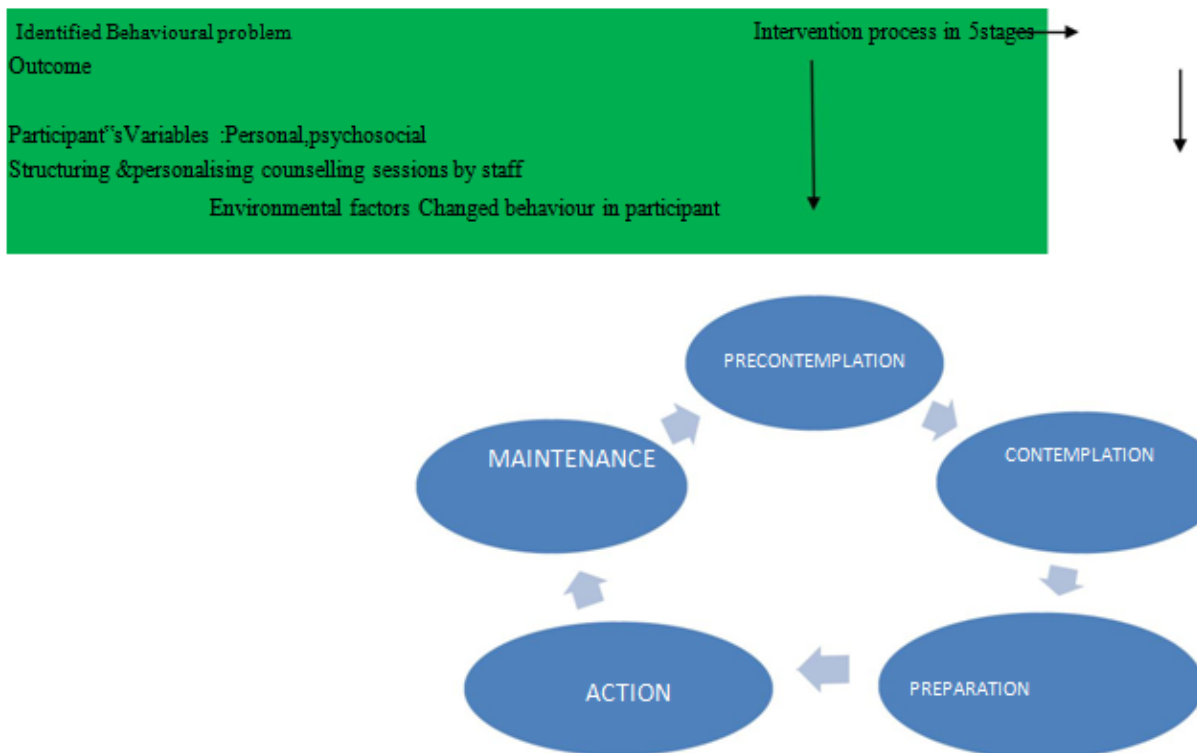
Identified Behavioural problem

Intervention process in 5stages

Outcome

Participant"s Variables :Personal,psychosocial

Structuring &personalising counselling sessions by staff

Environmental factors Changed behaviour in participant

PRECONTEMPLATION

CONTEMPLATION

PREPARATION

ACTION

MAINTENANCE